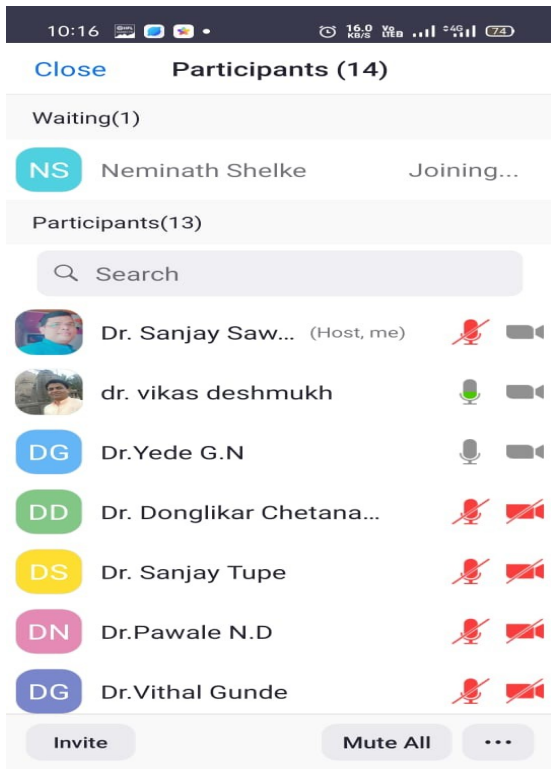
10:16 16.0 KB/S Yo LTE 4G 74

Close Participants (14)

Waiting(1)

NS Neminath Shelke Joining...

Participants(13)

Search

Dr. Sanjay Saw... (Host, me)

dr. vikas deshmukh

DG Dr.Yede G.N

DD Dr. Donglikar Chetana...

DS Dr. Sanjay Tupe

DN Dr.Pawale N.D

DG Dr.Vithal Gunde

Invite Mute All ···